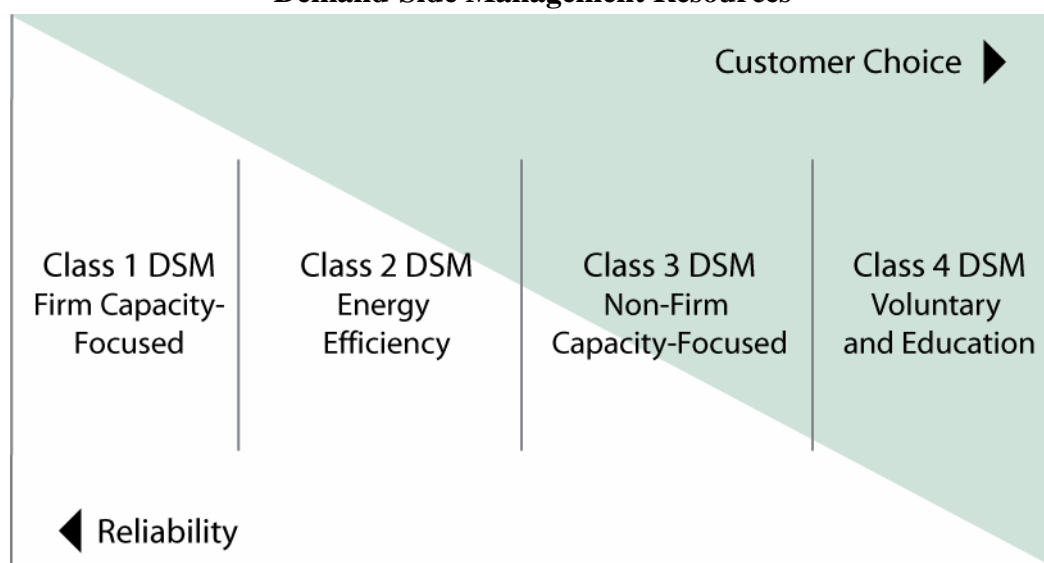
Demand-Side Management Resources

Customer Choice

Class 1 DSM Firm Capacity-Focused

Class 2 DSM Energy Efficiency

Class 3 DSM Non-Firm Capacity-Focused

Class 4 DSM Voluntary and Education

Reliability